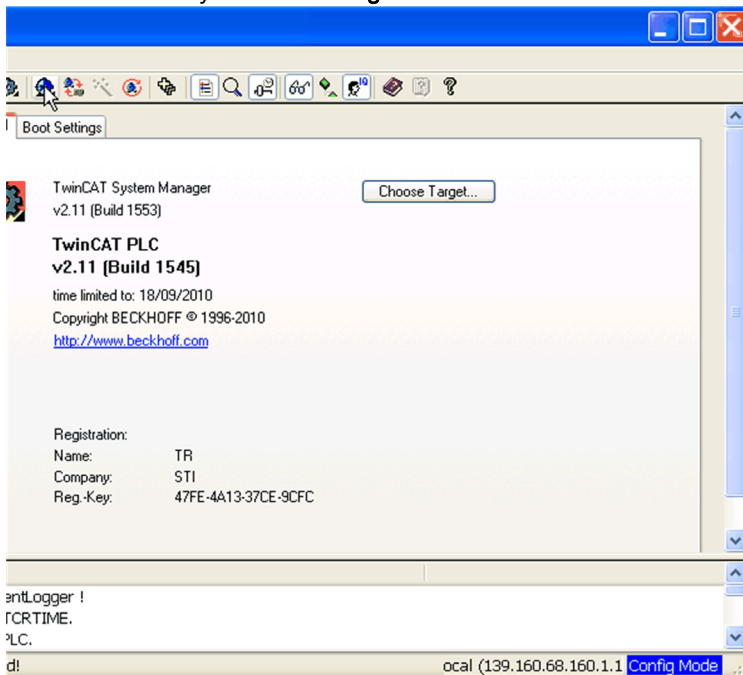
Boot Settings

TwinCAT System Manager
v2.11 (Build 1553)

Choose Target...

TwinCAT PLC
v2.11 (Build 1545)

time limited to: 18/09/2010
Copyright BECKHOFF © 1996-2010
http://www.beckhoff.com

Registration:

| | |
|---|---|
| Name: | TR |
| Company: | STI |
| Reg.-Key: | 47FE-4A13-37CE-9CFC |

entLogger !
TCRTIME.
PLC.

d!
ocal (139.160.68.160.1.1 Config Mode